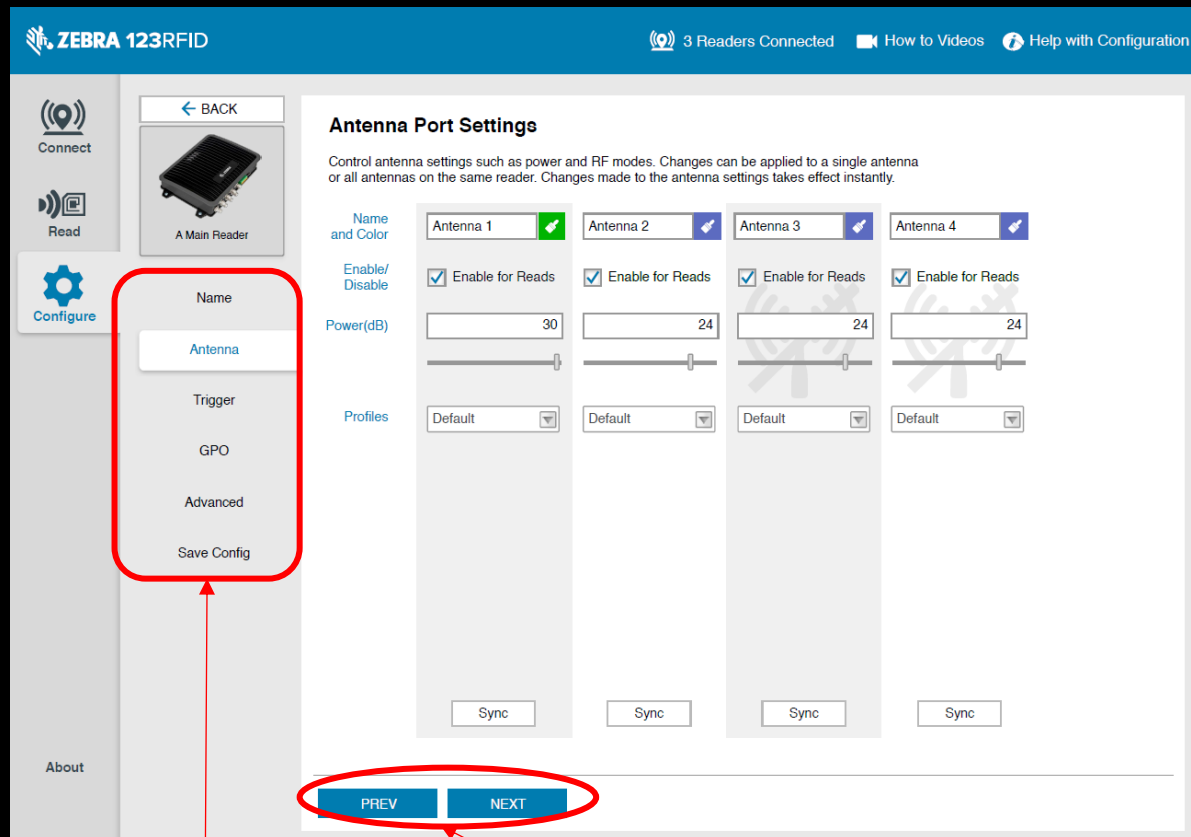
ZEBRA 123RFID

3 Readers Connected How to Videos Help with Configuration

Connect

Read

Configure

About

← BACK

A Main Reader

Name

Antenna

Trigger

GPO

Advanced

Save Config

Antenna Port Settings

Control antenna settings such as power and RF modes. Changes can be applied to a single antenna or all antennas on the same reader. Changes made to the antenna settings takes effect instantly.

| | | | | |
|---|---|---|---|---|
| Name and Color | Antenna 1 | Antenna 2 | Antenna 3 | Antenna 4 |
| Enable/ Disable | Enable for Reads | Enable for Reads | Enable for Reads | Enable for Reads |
| Power(dB) | 30 | 24 | 24 | 24 |
| Profiles | Default | Default | Default | Default |
| | Sync | Sync | Sync | Sync |

PREV NEXT